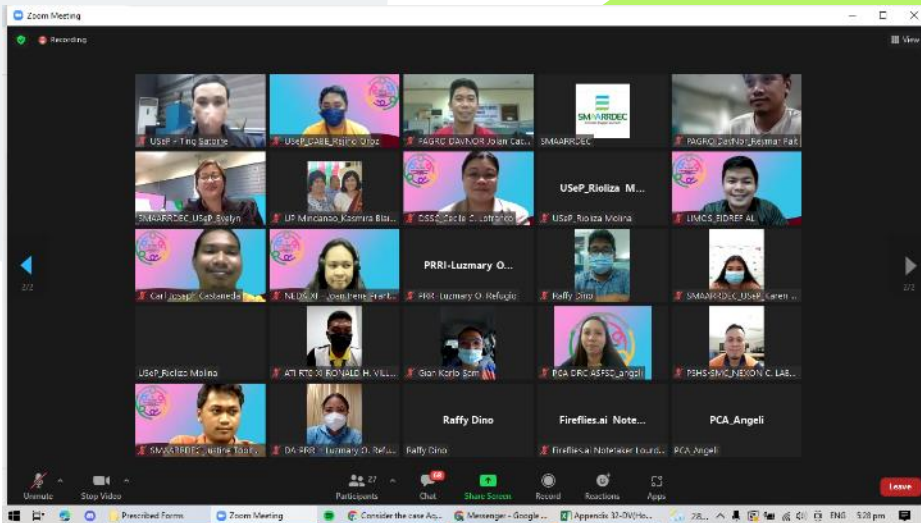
Zoom Meeting

Recording

View

USeP - Tino Saturne
USeP_CABE_Rajino Oroz
PAGRO DAVNOR Jolan Cac...
SMAARRDEC
PAGRO DavNor_Reymar Pait

SMAARRDEC_USeP_Evelyn
UP Mindanao_Kasmira Bla...
DSSC_Cecile C. Lofranco
USeP_Rioliza M...
USeP_Rioliza Molina
UMCS_EIDREF AL

Carl Joseph Castaneda
NDOC XI - Joan Irene Frant...
PRRI-Luzmary O...
PRRI-Luzmary O. Refugio
Raffy Dino
SMAARRDEC_USeP_Caren ...

USeP_Rioliza Molina
ATI RTC XI RONALD H. VILL...
Gian Karlo Som
PCA DRC ASFSD_angeli
PSHS-SMC_NEXON C. LAB...

SMAARRDEC_Justine Toot...
DA PRRI - Luzmary O. Ref...
Raffy Dino
Raffy Dino
Fireflies.ai Note...
Fireflies.ai Notetaker Lourd...
PCA_Angeli
PCA_Angeli

2/2
2/2

Unmute
Stop Video
27 Participants
Chat
Share Screen
Record
Reactions
Apps
Leave

Prescribed Forms
Zoom Meeting
Consider the case As...
Messenger - Google ...
Appendix 32-OV(Ho...
28...
ENG
5:28 pm